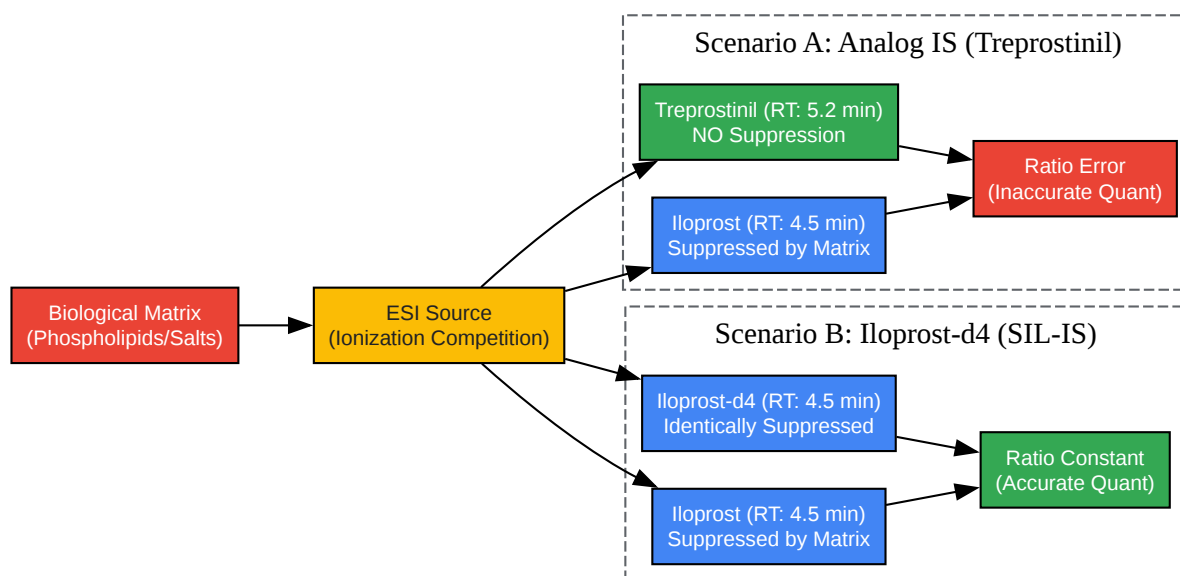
Biological Matrix
(Phospholipids/Salts)

ESI Source
(Ionization Competition)

Scenario A: Analog IS (Treprostinil)

Treprostinil (RT: 5.2 min)
NO Suppression

Iloprost (RT: 4.5 min)
Suppressed by Matrix

Ratio Error
(Inaccurate Quant)

Scenario B: Iloprost-d4 (SIL-IS)

Iloprost-d4 (RT: 4.5 min)
Identically Suppressed

Iloprost (RT: 4.5 min)
Suppressed by Matrix

Ratio Constant
(Accurate Quant)